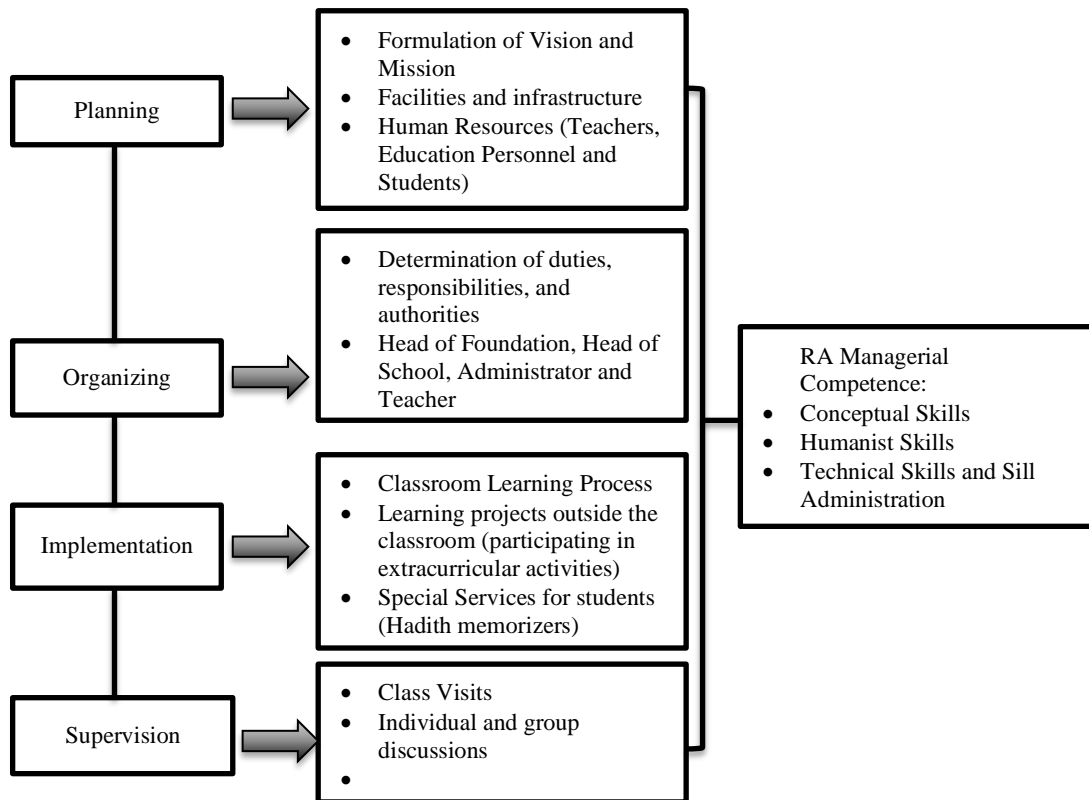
Planning

- Formulation of Vision and Mission
- Facilities and infrastructure
- Human Resources (Teachers, Education Personnel and Students)

Organizing

- Determination of duties, responsibilities, and authorities
- Head of Foundation, Head of School, Administrator and Teacher

Implementation

- Classroom Learning Process
- Learning projects outside the classroom (participating in extracurricular activities)
- Special Services for students (Hadith memorizers)

Supervision

- Class Visits
- Individual and group discussions
-

RA Managerial Competence:
- Conceptual Skills
- Humanist Skills
- Technical Skills and Sill Administration